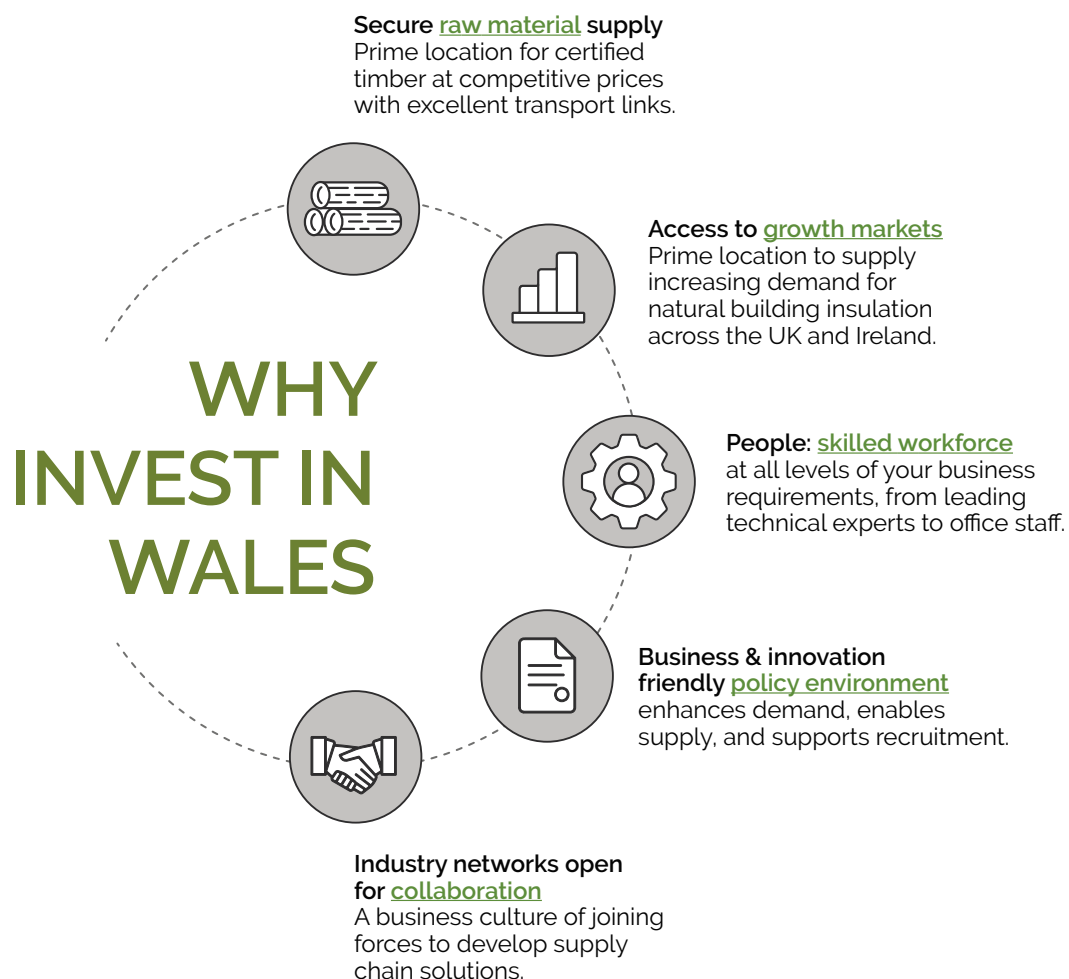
Secure raw material supply
Prime location for certified timber at competitive prices with excellent transport links.

Access to growth markets
Prime location to supply increasing demand for natural building insulation across the UK and Ireland.

WHY INVEST IN WALES

People: skilled workforce
at all levels of your business requirements, from leading technical experts to office staff.

Business & innovation friendly policy environment
enhances demand, enables supply, and supports recruitment.

Industry networks open for collaboration
A business culture of joining forces to develop supply chain solutions.